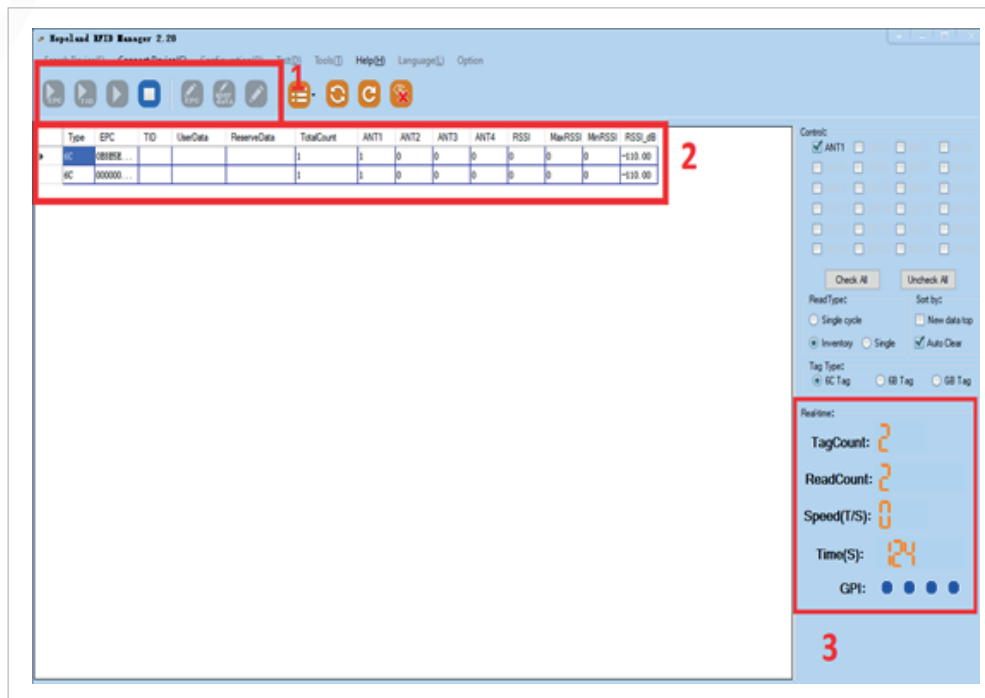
Hopeland RFID Manager 2.20

Search Device(S) Connect Device(C) Configuration(O) Test(T) Tools(T) Help(H) Language(L) Option

1

| | Type | EPC | TID | UserData | ReserveData | TotalCount | ANT1 | ANT2 | ANT3 | ANT4 | RSSI | MaxRSSI | MinRSSI | RSSI_dB |
|---|---|---|---|---|---|---|---|---|---|---|---|---|---|---|
| ▸ | 6C | 0B085E... | | | | 1 | 1 | 0 | 0 | 0 | 0 | 0 | 0 | -110.00 |
| | 6C | 000000... | | | | 1 | 1 | 0 | 0 | 0 | 0 | 0 | 0 | -110.00 |

2

Control:
ANT1

Check All
Uncheck All

ReadType:
Single cycle
Inventory
Single

Sort by:
New data top
Auto Clear

Tag Type:
6C Tag
6B Tag
GB Tag

Realtime:
TagCount: 2
ReadCount: 2
Speed(T/S): 0
Time(S): 124
GPI:

3